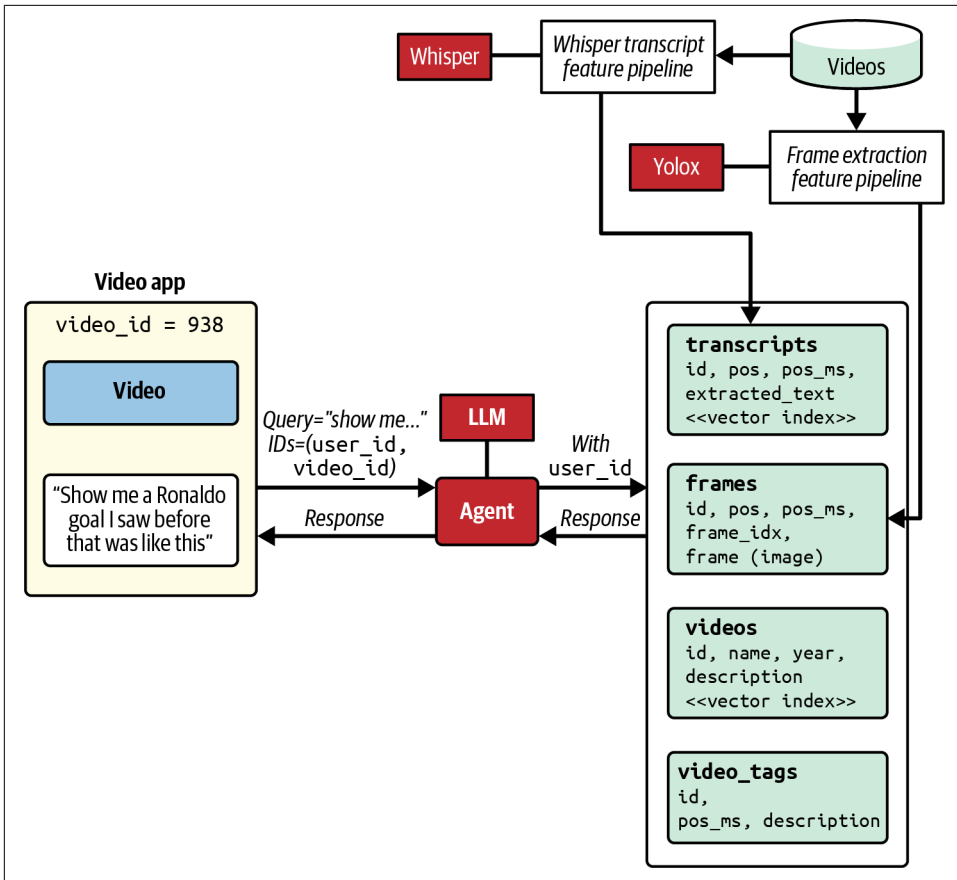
Whisper

Whisper transcript feature pipeline

Videos

Yolox

Frame extraction feature pipeline

Video app

video_id = 938

Video

"Show me a Ronaldo goal I saw before that was like this"

Query="show me..." IDs=(user_id, video_id)

Response

LLM

Agent

With user_id

Response

transcripts
id, pos, pos_ms, extracted_text
<<vector index>>

frames
id, pos, pos_ms, frame_idx, frame (image)

videos
id, name, year, description
<<vector index>>

video_tags
id,
pos_ms, description